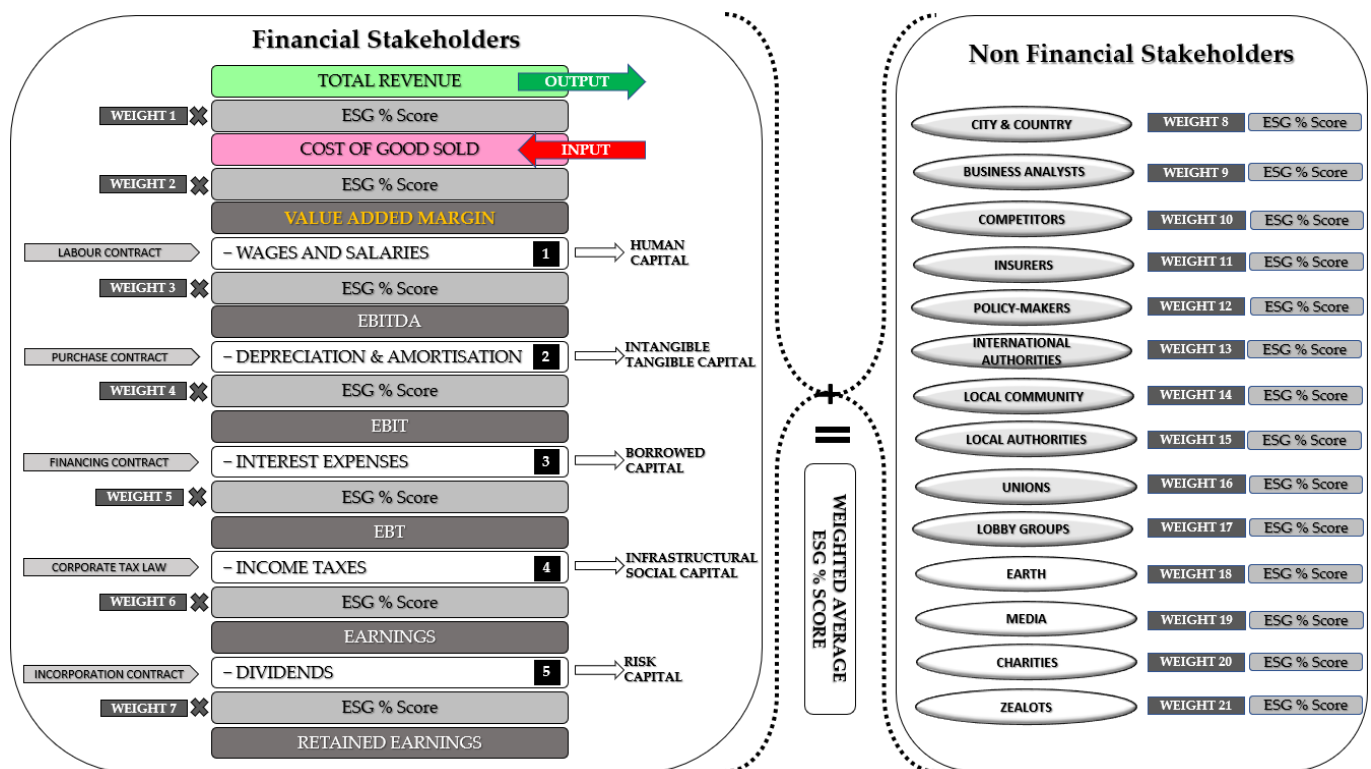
Financial Stakeholders

TOTAL REVENUE
OUTPUT
WEIGHT 1 ✖ ESG % Score
COST OF GOOD SOLD
INPUT
WEIGHT 2 ✖ ESG % Score
VALUE ADDED MARGIN
LABOUR CONTRACT – WAGES AND SALARIES 1 HUMAN CAPITAL
WEIGHT 3 ✖ ESG % Score
EBITDA
PURCHASE CONTRACT – DEPRECIATION & AMORTISATION 2 INTANGIBLE TANGIBLE CAPITAL
WEIGHT 4 ✖ ESG % Score
EBIT
FINANCING CONTRACT – INTEREST EXPENSES 3 BORROWED CAPITAL
WEIGHT 5 ✖ ESG % Score
EBT
CORPORATE TAX LAW – INCOME TAXES 4 INFRASTRUCTURAL SOCIAL CAPITAL
WEIGHT 6 ✖ ESG % Score
EARNINGS
INCORPORATION CONTRACT – DIVIDENDS 5 RISK CAPITAL
WEIGHT 7 ✖ ESG % Score
RETAINED EARNINGS

+
=
WEIGHTED AVERAGE ESG % SCORE

Non Financial Stakeholders

CITY & COUNTRY WEIGHT 8 ESG % Score
BUSINESS ANALYSTS WEIGHT 9 ESG % Score
COMPETITORS WEIGHT 10 ESG % Score
INSURERS WEIGHT 11 ESG % Score
POLICY-MAKERS WEIGHT 12 ESG % Score
INTERNATIONAL AUTHORITIES WEIGHT 13 ESG % Score
LOCAL COMMUNITY WEIGHT 14 ESG % Score
LOCAL AUTHORITIES WEIGHT 15 ESG % Score
UNIONS WEIGHT 16 ESG % Score
LOBBY GROUPS WEIGHT 17 ESG % Score
EARTH WEIGHT 18 ESG % Score
MEDIA WEIGHT 19 ESG % Score
CHARITIES WEIGHT 20 ESG % Score
ZEALOTS WEIGHT 21 ESG % Score